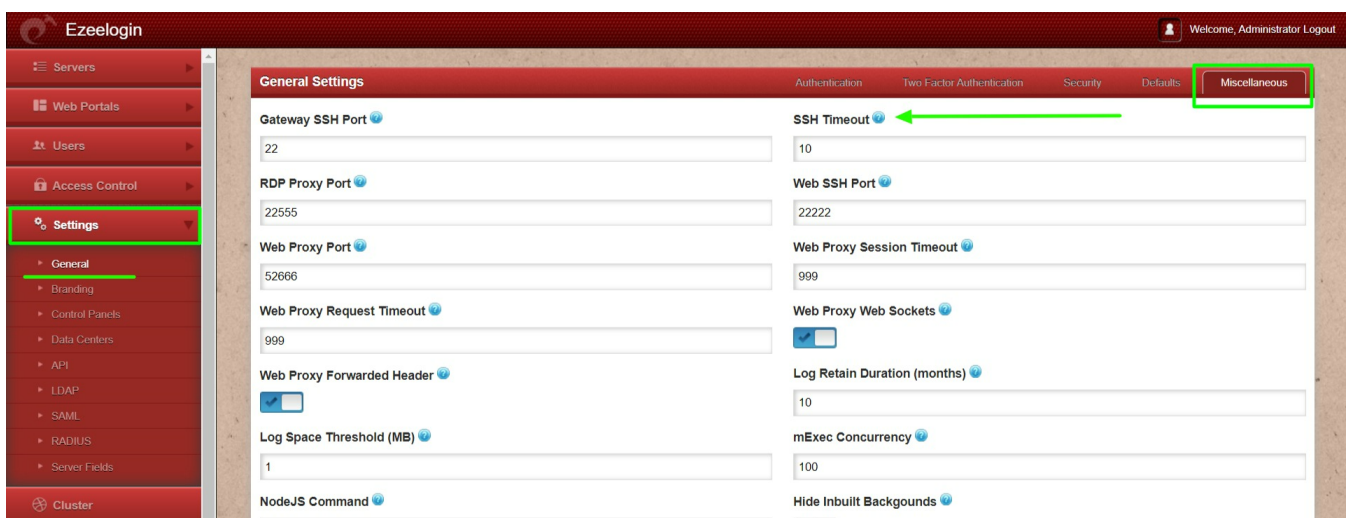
Ezeelogin

Welcome, Administrator Logout

Servers

Web Portals

Users

Access Control

Settings

General

Branding

Control Panels

Data Centers

API

LDAP

SAML

RADIUS

Server Fields

Cluster

General Settings

Authentication Two Factor Authentication Security Defaults Miscellaneous

Gateway SSH Port

22

SSH Timeout

10

RDP Proxy Port

22555

Web SSH Port

22222

Web Proxy Port

52666

Web Proxy Session Timeout

999

Web Proxy Request Timeout

999

Web Proxy Web Sockets

Web Proxy Forwarded Header

Log Retain Duration (months)

10

Log Space Threshold (MB)

1

mExec Concurrency

100

NodeJS Command

Hide Inbuilt Backgounds